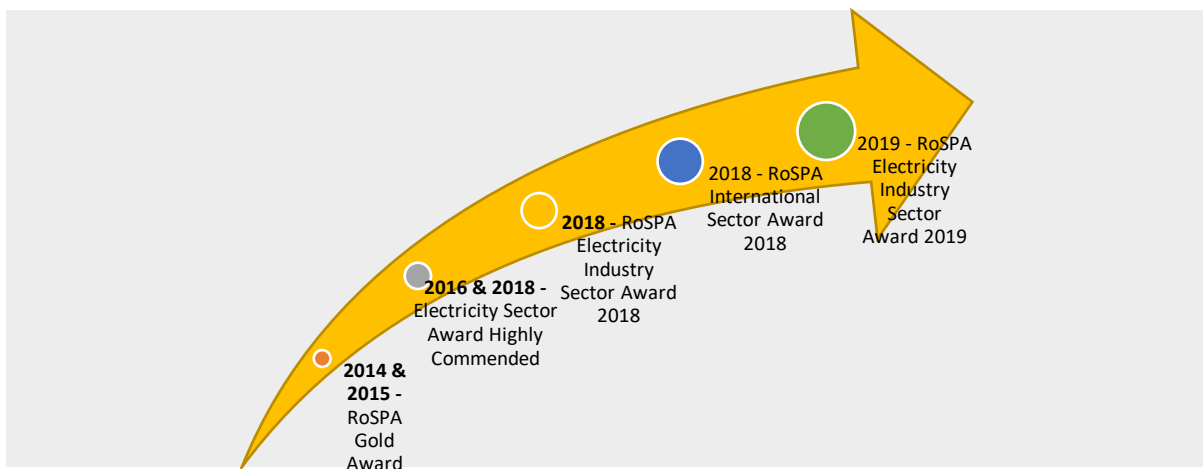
**2014 & 2015 -** RoSPA Gold Award

**2016 & 2018 -** Electricity Sector Award Highly Commended

**2018 -** RoSPA Electricity Industry Sector Award 2018

2018 - RoSPA International Sector Award 2018

2019 - RoSPA Electricity Industry Sector Award 2019